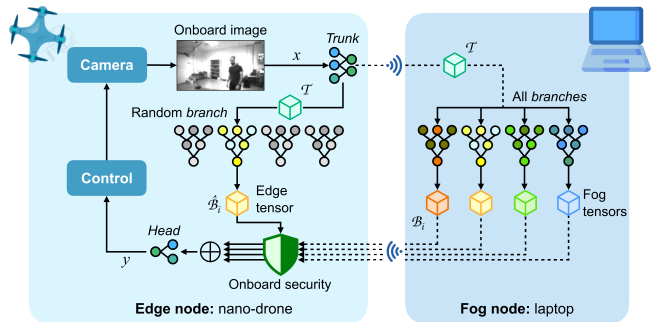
Onboard image

Camera

$x$

Trunk

$\mathcal{T}$

$\mathcal{T}$

Random branch

All branches

Control

$\hat{\mathcal{B}}_i$

Edge tensor

$\mathcal{B}_i$

Fog tensors

Head

$\oplus$

$y$

Onboard security

Edge node: nano-drone

Fog node: laptop